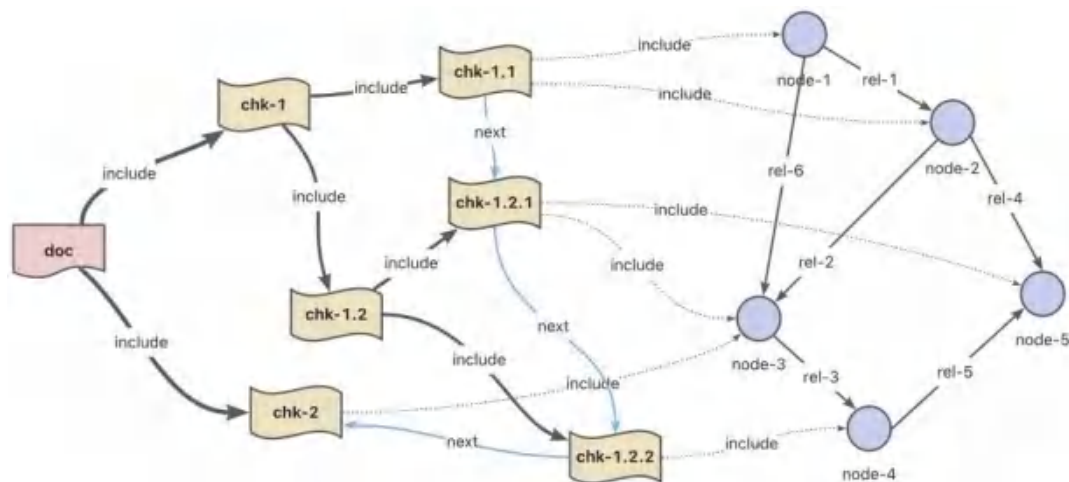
doc
include
include
chk-1
include
chk-1.1
include
include
next
include
chk-1.2
include
chk-1.2.1
include
include
next
chk-2
include
include
next
chk-1.2.2
include
node-1
rel-1
rel-6
node-2
rel-4
rel-2
node-3
rel-3
node-4
rel-5
node-5